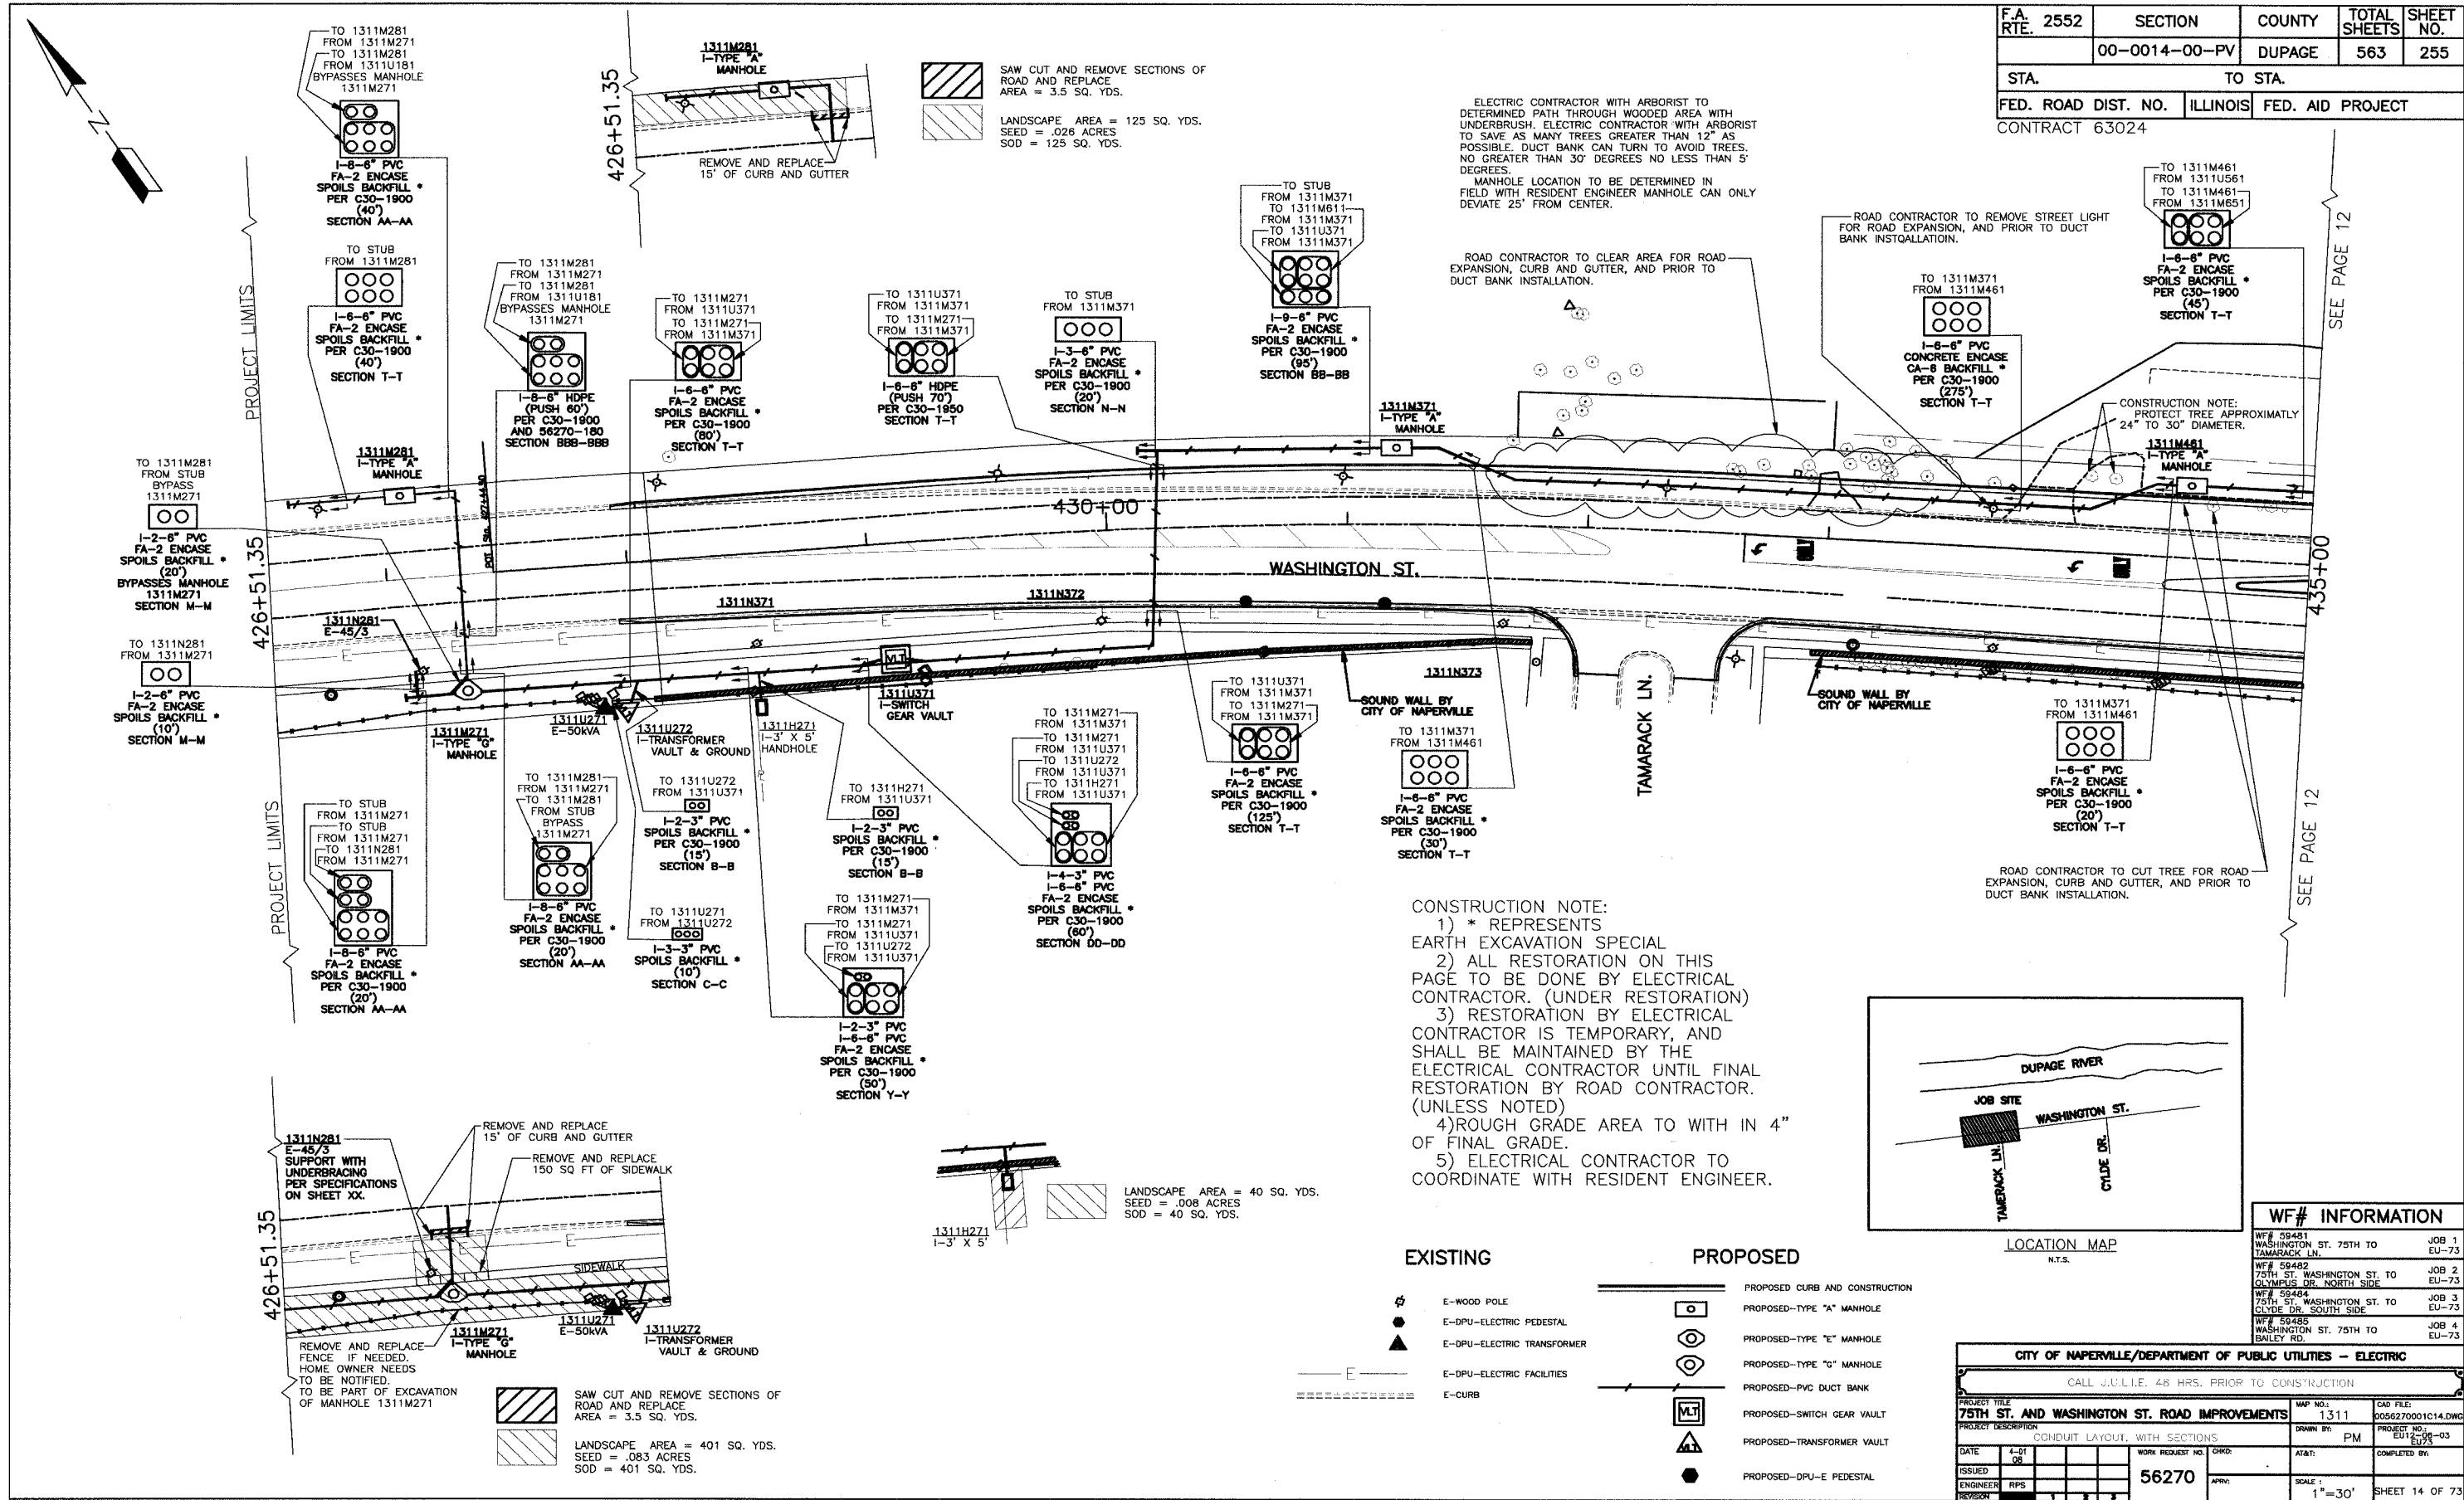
| F.A. RTE. 2552 | SECTION | COUNTY | TOTAL SHEETS | SHEET NO. |
|---|---|---|---|---|
| | 00-0014-00-PV | DUPAGE | 563 | 255 |
| STA. | | TO STA. | | |
| FED. ROAD DIST. NO. | ILLINOIS | FED. AID PROJECT | | |

CONTRACT 63024

N

TO 1311M281 FROM 1311M271
TO 1311M281 FROM 1311U181 BYPASSES MANHOLE 1311M271
I-8-6" PVC FA-2 ENCASE SPOILS BACKFILL * PER C30-1900 (40') SECTION AA-AA

TO STUB FROM 1311M281
I-6-6" PVC FA-2 ENCASE SPOILS BACKFILL * PER C30-1900 (40') SECTION T-T

PROJECT LIMITS

1311M281 I-TYPE "A" MANHOLE

426+51.35

REMOVE AND REPLACE 15' OF CURB AND GUTTER

SAW CUT AND REMOVE SECTIONS OF ROAD AND REPLACE AREA = 3.5 SQ. YDS.

LANDSCAPE AREA = 125 SQ. YDS. SEED = .026 ACRES SOD = 125 SQ. YDS.

TO 1311M281 FROM 1311M271
TO 1311M281 FROM 1311U181 BYPASSES MANHOLE 1311M271
I-8-6" HDPE (PUSH 60') PER C30-1900 AND 56270-180 SECTION BBB-BBB

TO 1311M271 FROM 1311U371
TO 1311M271 FROM 1311M371
I-6-6" PVC FA-2 ENCASE SPOILS BACKFILL * PER C30-1900 (80') SECTION T-T

TO 1311U371 FROM 1311M371
TO 1311M271 FROM 1311M371
I-6-6" HDPE (PUSH 70') PER C30-1950 SECTION T-T

TO STUB FROM 1311M371
I-3-6" PVC FA-2 ENCASE SPOILS BACKFILL * PER C30-1900 (20') SECTION N-N

TO STUB FROM 1311M371
TO 1311M611 FROM 1311M371
TO 1311U371 FROM 1311M371
I-9-6" PVC FA-2 ENCASE SPOILS BACKFILL * PER C30-1900 (95') SECTION BB-BB

ELECTRIC CONTRACTOR WITH ARBORIST TO DETERMINED PATH THROUGH WOODED AREA WITH UNDERBRUSH. ELECTRIC CONTRACTOR WITH ARBORIST TO SAVE AS MANY TREES GREATER THAN 12" AS POSSIBLE. DUCT BANK CAN TURN TO AVOID TREES. NO GREATER THAN 30' DEGREES NO LESS THAN 5' DEGREES.
MANHOLE LOCATION TO BE DETERMINED IN FIELD WITH RESIDENT ENGINEER MANHOLE CAN ONLY DEVIATE 25' FROM CENTER.

ROAD CONTRACTOR TO CLEAR AREA FOR ROAD EXPANSION, CURB AND GUTTER, AND PRIOR TO DUCT BANK INSTALLATION.

ROAD CONTRACTOR TO REMOVE STREET LIGHT FOR ROAD EXPANSION, AND PRIOR TO DUCT BANK INSTQALLATIOIN.

TO 1311M371 FROM 1311M461
I-6-6" PVC CONCRETE ENCASE CA-6 BACKFILL * PER C30-1900 (275') SECTION T-T

TO 1311M461 FROM 1311U561
TO 1311M461 FROM 1311M651
I-6-6" PVC FA-2 ENCASE SPOILS BACKFILL * PER C30-1900 (45') SECTION T-T

SEE PAGE 12

CONSTRUCTION NOTE: PROTECT TREE APPROXIMATLY 24" TO 30" DIAMETER.

1311M461 I-TYPE "A" MANHOLE

1311M371 I-TYPE "A" MANHOLE

TO 1311M281 FROM STUB BYPASS 1311M271
I-2-6" PVC FA-2 ENCASE SPOILS BACKFILL * (20') BYPASSES MANHOLE 1311M271 SECTION M-M

TO 1311N281 FROM 1311M271
I-2-6" PVC FA-2 ENCASE SPOILS BACKFILL * (10') SECTION M-M

430+00

WASHINGTON ST.

435+00

1311N281 E-45/3

1311N371

1311N372

1311N373

1311M271 I-TYPE "G" MANHOLE

1311U271 E-50kVA

1311U272 I-TRANSFORMER VAULT & GROUND

1311H271 I-3' X 5' HANDHOLE

1311U371 I-SWITCH GEAR VAULT

SOUND WALL BY CITY OF NAPERVILLE

TAMARACK LN.

SOUND WALL BY CITY OF NAPERVILLE

TO STUB FROM 1311M271
TO STUB FROM 1311M271
TO 1311N281 FROM 1311M271
I-8-6" PVC FA-2 ENCASE SPOILS BACKFILL * PER C30-1900 (20') SECTION AA-AA

PROJECT LIMITS

TO 1311M281 FROM 1311M271
TO 1311M281 FROM STUB BYPASS 1311M271
I-8-6" PVC FA-2 ENCASE SPOILS BACKFILL * PER C30-1900 (20') SECTION AA-AA

TO 1311U272 FROM 1311U371
I-2-3" PVC SPOILS BACKFILL * PER C30-1900 (15') SECTION B-B

TO 1311U271 FROM 1311U272
I-3-3" PVC SPOILS BACKFILL * (10') SECTION C-C

TO 1311H271 FROM 1311U371
I-2-3" PVC SPOILS BACKFILL * PER C30-1900 (15') SECTION B-B

TO 1311M271 FROM 1311M371
TO 1311M271 FROM 1311U371
TO 1311U272 FROM 1311U371
I-2-3" PVC I-6-6" PVC FA-2 ENCASE SPOILS BACKFILL * PER C30-1900 (50') SECTION Y-Y

TO 1311M271 FROM 1311M371
TO 1311M271 FROM 1311U371
TO 1311U272 FROM 1311U371
TO 1311H271 FROM 1311U371
I-4-3" PVC I-6-6" PVC FA-2 ENCASE SPOILS BACKFILL * PER C30-1900 (60') SECTION DD-DD

TO 1311U371 FROM 1311M371
TO 1311M271 FROM 1311M371
I-6-6" PVC FA-2 ENCASE SPOILS BACKFILL * PER C30-1900 (125') SECTION T-T

TO 1311M371 FROM 1311M461
I-6-6" PVC FA-2 ENCASE SPOILS BACKFILL * PER C30-1900 (30') SECTION T-T

TO 1311M371 FROM 1311M461
I-6-6" PVC FA-2 ENCASE SPOILS BACKFILL * PER C30-1900 (20') SECTION T-T

SEE PAGE 12

ROAD CONTRACTOR TO CUT TREE FOR ROAD EXPANSION, CURB AND GUTTER, AND PRIOR TO DUCT BANK INSTALLATION.

CONSTRUCTION NOTE:
1) * REPRESENTS EARTH EXCAVATION SPECIAL
2) ALL RESTORATION ON THIS PAGE TO BE DONE BY ELECTRICAL CONTRACTOR. (UNDER RESTORATION)
3) RESTORATION BY ELECTRICAL CONTRACTOR IS TEMPORARY, AND SHALL BE MAINTAINED BY THE ELECTRICAL CONTRACTOR UNTIL FINAL RESTORATION BY ROAD CONTRACTOR. (UNLESS NOTED)
4)ROUGH GRADE AREA TO WITH IN 4" OF FINAL GRADE.
5) ELECTRICAL CONTRACTOR TO COORDINATE WITH RESIDENT ENGINEER.

DUPAGE RIVER
JOB SITE
WASHINGTON ST.
TAMARACK LN.
CYLDE DR.
LOCATION MAP
N.T.S.

1311N281 E-45/3 SUPPORT WITH UNDERBRACING PER SPECIFICATIONS ON SHEET XX.

REMOVE AND REPLACE 15' OF CURB AND GUTTER

REMOVE AND REPLACE 150 SQ FT OF SIDEWALK

426+51.35

SIDEWALK

REMOVE AND REPLACE FENCE IF NEEDED. HOME OWNER NEEDS TO BE NOTIFIED. TO BE PART OF EXCAVATION OF MANHOLE 1311M271

1311M271 I-TYPE "G" MANHOLE

1311U271 E-50kVA

1311U272 I-TRANSFORMER VAULT & GROUND

SAW CUT AND REMOVE SECTIONS OF ROAD AND REPLACE AREA = 3.5 SQ. YDS.

LANDSCAPE AREA = 401 SQ. YDS. SEED = .083 ACRES SOD = 401 SQ. YDS.

1311H271 I-3' X 5'

LANDSCAPE AREA = 40 SQ. YDS. SEED = .008 ACRES SOD = 40 SQ. YDS.

EXISTING
E-WOOD POLE
E-DPU-ELECTRIC PEDESTAL
E-DPU-ELECTRIC TRANSFORMER
E
E-DPU-ELECTRIC FACILITIES
E-CURB

PROPOSED
PROPOSED CURB AND CONSTRUCTION
PROPOSED-TYPE "A" MANHOLE
PROPOSED-TYPE "E" MANHOLE
PROPOSED-TYPE "G" MANHOLE
PROPOSED-PVC DUCT BANK
M.T
PROPOSED-SWITCH GEAR VAULT
PROPOSED-TRANSFORMER VAULT
PROPOSED-DPU-E PEDESTAL

WF# INFORMATION
| | |
|---|---|
| WF# 59481 WASHINGTON ST. 75TH TO TAMARACK LN. | JOB 1 EU-73 |
| WF# 59482 75TH ST. WASHINGTON ST. TO OLYMPUS DR. NORTH SIDE | JOB 2 EU-73 |
| WF# 59484 75TH ST. WASHINGTON ST. TO CLYDE DR. SOUTH SIDE | JOB 3 EU-73 |
| WF# 59485 WASHINGTON ST. 75TH TO BALEY RD. | JOB 4 EU-73 |

CITY OF NAPERVILLE/DEPARTMENT OF PUBLIC UTILITIES – ELECTRIC
CALL J.U.L.I.E. 48 HRS. PRIOR TO CONSTRUCTION
PROJECT TITLE 75TH ST. AND WASHINGTON ST. ROAD IMPROVEMENTS
MAP NO.: 1311
CAD FILE: 0056270001C14.DWG
PROJECT DESCRIPTION CONDUIT LAYOUT, WITH SECTIONS
DRAWN BY: PM
PROJECT NO.: EU12-06-03 EU73
DATE 4-01 08
WORK REQUEST NO. 56270
CHKD:
AT&T:
COMPLETED BY:
ISSUED
ENGINEER RPS
REVISION
APRV:
SCALE: 1"=30'
SHEET 14 OF 73